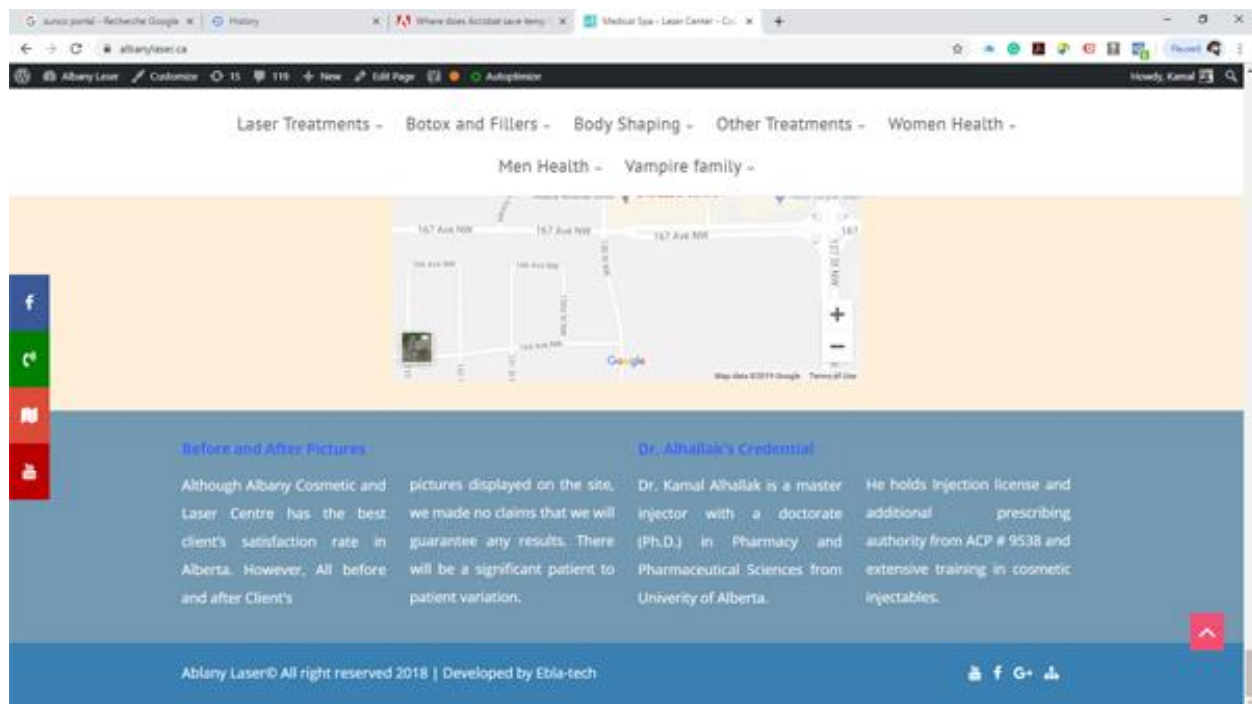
G sunco portal - Recherche Google × | History × | Where does Acrobat save temp × | Medical Spa - Laser Center - Co × +

albanylaser.ca

Paused

Albany Laser Customize 15 119 + New Edit Page Autoptimize Howdy, Kamal

Laser Treatments - Botox and Fillers - Body Shaping - Other Treatments - Women Health -

Men Health - Vampire family -

167 Ave NW 167 Ave NW 167 Ave NW

+

−

Google

Map data ©2019 Google Terms of Use

Before and After Pictures

Although Albany Cosmetic and Laser Centre has the best client's satisfaction rate in Alberta. However, All before and after Client's

pictures displayed on the site, we made no claims that we will guarantee any results. There will be a significant patient to patient variation.

Dr. Alhallak's Credential

Dr. Kamal Alhallak is a master injector with a doctorate (Ph.D.) in Pharmacy and Pharmaceutical Sciences from Univerity of Alberta.

He holds Injection license and additional prescribing authority from ACP # 9538 and extensive training in cosmetic injectables.

Ablany Laser© All right reserved 2018 | Developed by Ebla-tech